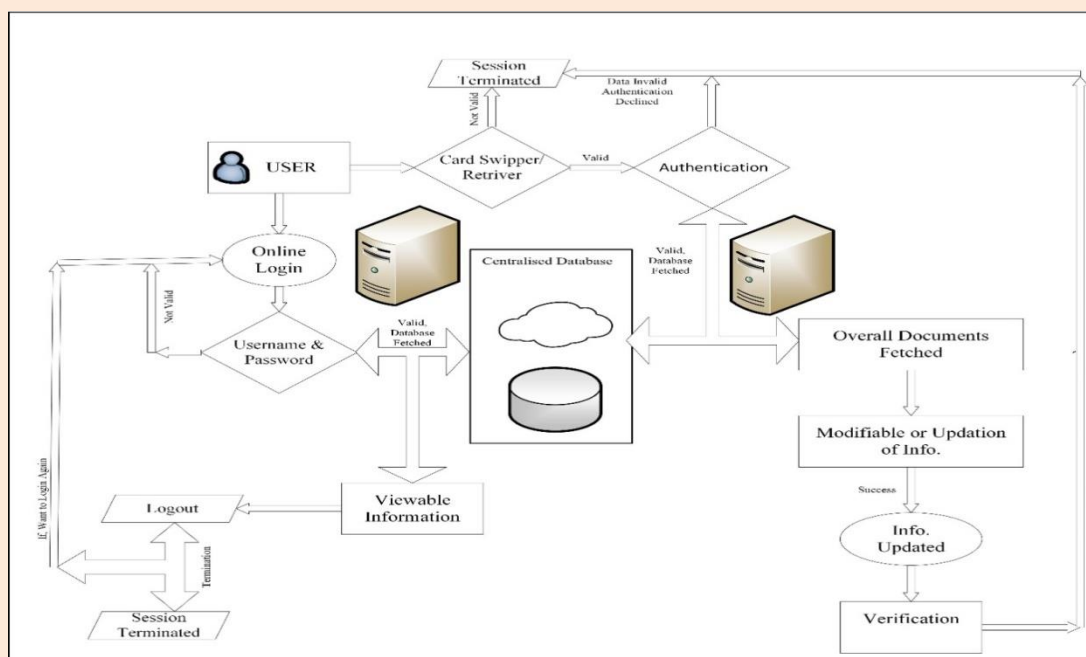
Session Terminated

Data Invalid Authentication Declined

Not Valid

USER

Card Swipper/ Retriver

Valid

Authentication

Online Login

Centralised Database

Valid, Database Fetched

Not Valid

Username & Password

Valid, Database Fetched

Overall Documents Fetched

Modifiable or Updation of Info.

If, Want to Login Again

Logout

Viewable Information

Success

Info. Updated

Termination

Session Terminated

Verification